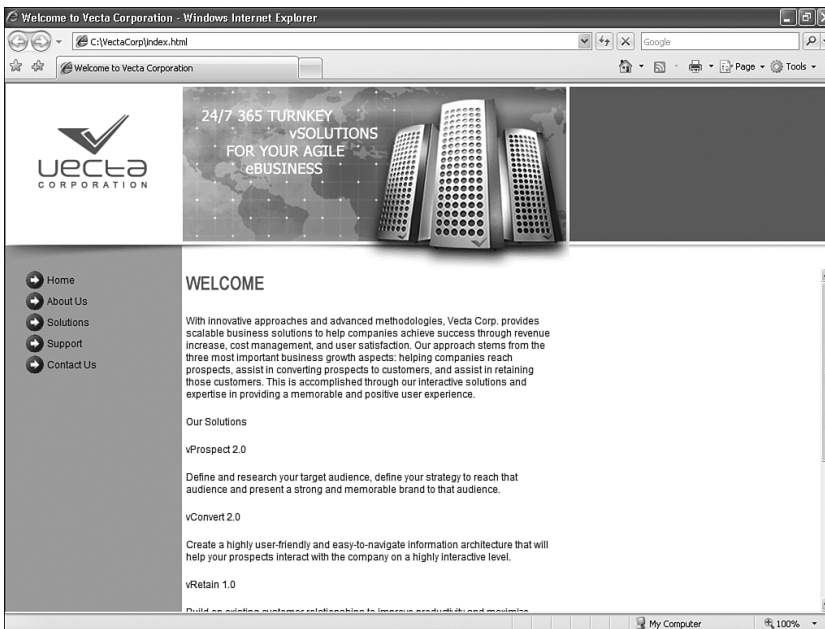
Welcome to Vecta Corporation - Windows Internet Explorer

C:\VectaCorp\index.html

Google

Welcome to Vecta Corporation

Page ▾ Tools ▾

vecta
CORPORATION

24/7 365 TURNKEY
vSOLUTIONS
FOR YOUR AGILE
eBUSINESS

Home
About Us
Solutions
Support
Contact Us

WELCOME

With innovative approaches and advanced methodologies, Vecta Corp. provides scalable business solutions to help companies achieve success through revenue increase, cost management, and user satisfaction. Our approach stems from the three most important business growth aspects: helping companies reach prospects, assist in converting prospects to customers, and assist in retaining those customers. This is accomplished through our interactive solutions and expertise in providing a memorable and positive user experience.

Our Solutions

vProspect 2.0

Define and research your target audience, define your strategy to reach that audience and present a strong and memorable brand to that audience.

vConvert 2.0

Create a highly user-friendly and easy-to-navigate information architecture that will help your prospects interact with the company on a highly interactive level.

vRetain 1.0

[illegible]

My Computer

100%